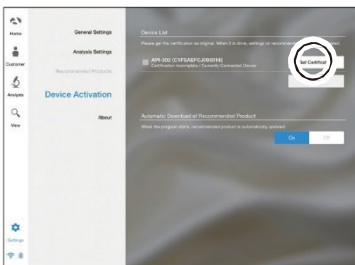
Home

Customer

Analysis

View

Settings

General Settings

Analysis Settings

Recommended Products

Device Activation

About

Device List

Please get the certification as original. When it is done, settings or recommended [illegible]

API-100 (C1F5A8FCJ08016)
Certification incomplete / Currently Connected Device

Get Certificat

Automatic Download of Recommended Product

When the program starts, recommended product is automatically updated.

On

Off